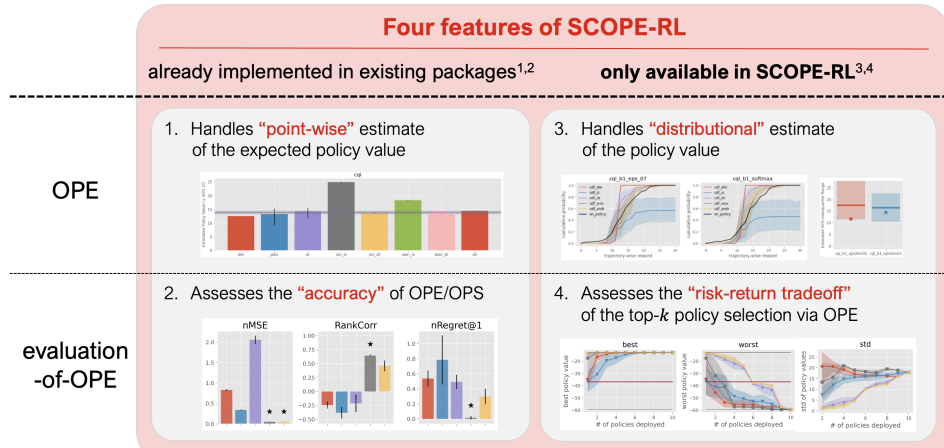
Four features of SCOPE-RL

already implemented in existing packages$^{1,2}$

only available in SCOPE-RL$^{3,4}$

OPE

1. Handles "point-wise" estimate of the expected policy value

cql

dm pdis dr sm_is sm_dr sam_is sam_dr dr

3. Handles "distributional" estimate of the policy value

cql_b1_eps_07

cql_b1_softmax

trajectory-wise reward

cumulative probability

evaluation-of-OPE

2. Assesses the "accuracy" of OPE/OPS

nMSE

RankCorr

nRegret@1

4. Assesses the "risk-return tradeoff" of the top-$k$ policy selection via OPE

best

worst

std

best policy value

worst policy value

std of policy values

# of policies deployed

# of policies deployed

# of policies deployed